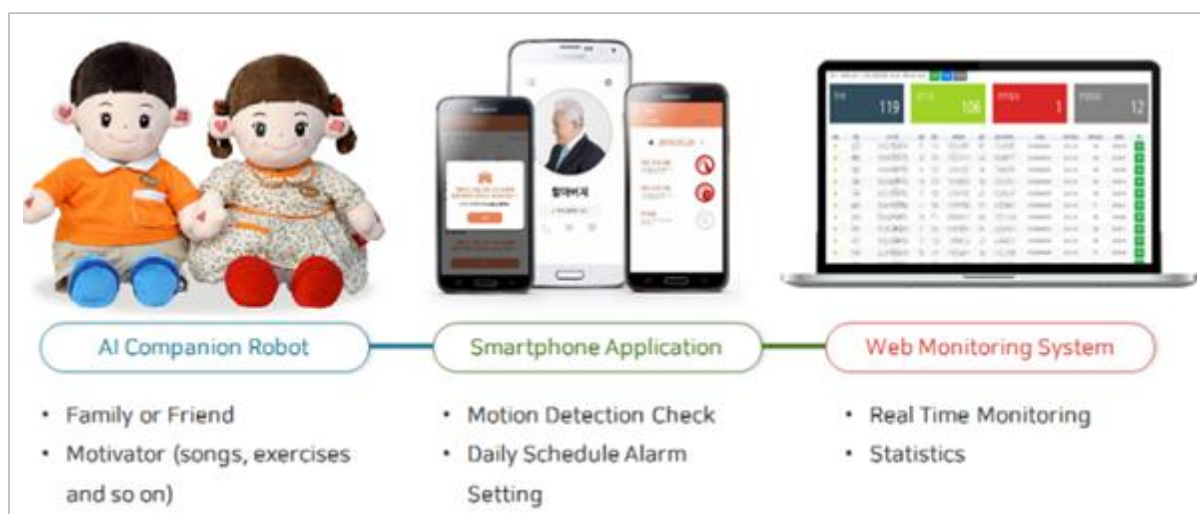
119

106

1

12

할아버지

AI Companion Robot

Smartphone Application

Web Monitoring System

- Family or Friend
- Motivator (songs, exercises and so on)

- Motion Detection Check
- Daily Schedule Alarm Setting

- Real Time Monitoring
- Statistics